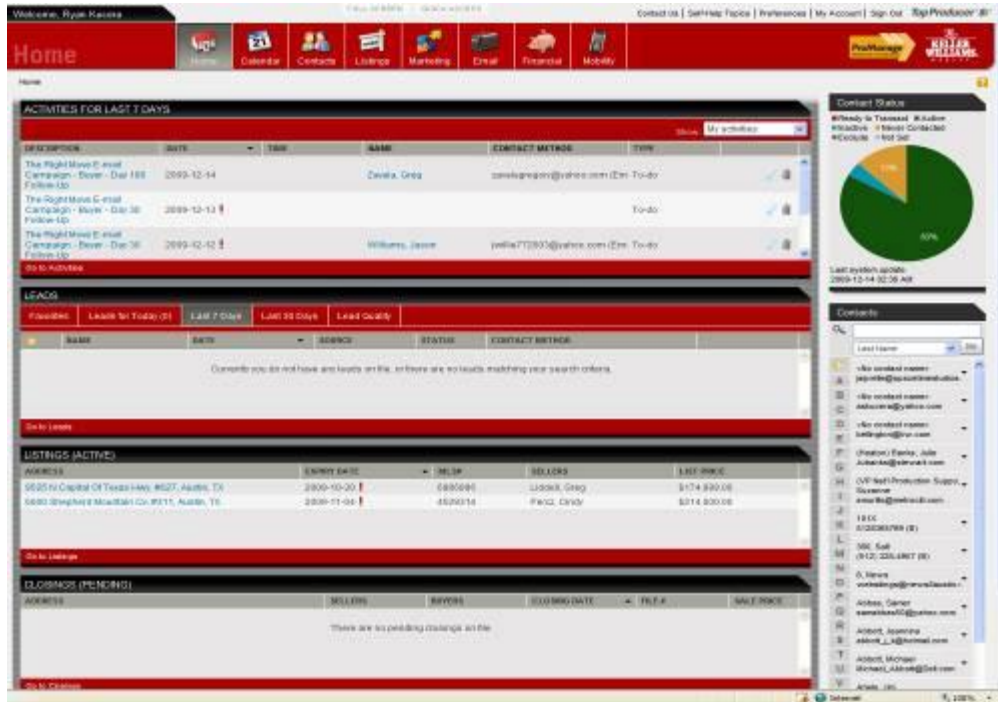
Welcome, Ryan Kacena

FULL SCREEN | QUICK ADD

Contact Us | Self-Help Topics | Preferences | My Account | Sign Out Top Producer

Home

Home Calendar Contacts Listings Marketing Email Financial Mobility

ProManage KELLER WILLIAMS

Home

ACTIVITIES FOR LAST 7 DAYS

Show My activities

| DESCRIPTION | DATE | TIME | NAME | CONTACT METHOD | TYPE |
|---|---|---|---|---|---|
| The Right Move E-mail Campaign - Buyer - Day 100 Follow-Up | 2009-12-14 | | Zavala, Greg | zavalagregory@yahoo.com (Em | To-do |
| The Right Move E-mail Campaign - Buyer - Day 30 Follow-Up | 2009-12-13 | | | | To-do |
| The Right Move E-mail Campaign - Buyer - Day 30 Follow-Up | 2009-12-12 | | Williams, Jason | jwillia772003@yahoo.com (Em | To-do |

Go to Activities

LEADS

Favorites | Leads for Today (0) | Last 7 Days | Last 30 Days | Lead Quality

| NAME | DATE | SOURCE | STATUS | CONTACT METHOD |
|---|---|---|---|---|

Currently you do not have any leads on file, or there are no leads matching your search criteria.

Go to Leads

LISTINGS (ACTIVE)

| ADDRESS | EXPIRY DATE | MLS# | SELLERS | LIST PRICE |
|---|---|---|---|---|
| 5525 N Capital Of Texas Hwy, #627, Austin, TX | 2009-10-20 | 6880080 | Liddell, Greg | $174,900.00 |
| 6600 Shepherd Mountain Cv, #311, Austin, TX | 2009-11-04 | 4520014 | Perez, Cindy | $214,900.00 |

Go to Listings

CLOSINGS (PENDING)

| ADDRESS | SELLERS | BUYERS | CLOSING DATE | FILE # | SALE PRICE |
|---|---|---|---|---|---|

There are no pending closings on file.

Go to Closings

Contact Status

Ready to Transact Active Inactive Never Contacted Exclude Not Set

11%

83%

Last system update: 2009-12-14 02:38 AM

Contacts

Last Name Go

A B C D E F G H I J K L M N O P Q R S T U V

<No contact name> jarjordie@sprucetrendsolution...

<No contact name> debcorea@yahoo.com

<No contact name> bellingdoc@live.com

(Realtor) Banks, Julie Jubanks@stewart.com

(VP Nat'l Production Support) Governor emarks@melnodit.com

1 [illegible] 5126680799 (B)

360, Salt (512) 335-4867 (B)

6, News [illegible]

Abbes, Daniel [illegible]

Abbott, Jeannine abbott_j_s@hotmail.com

Abbott, Michael Michael_Abbott@Dell.com

Internet 100%